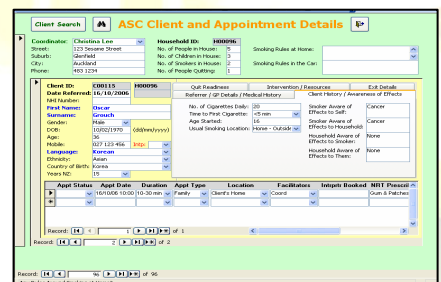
Client Search
ASC Client and Appointment Details

Coordinator: Christina Lee
Street: 123 Sesame Street
Suburb: Glenfield
City: Auckland
Phone: 483 1234

Household ID: H00096
No. of People in House: 5
No. of Children in House: 3
No. of Smokers in House: 2
No. of People Quitting: 1

Smoking Rules at Home:
Smoking Rules in the Car:

Client ID: C00115
Date Referred: 16/10/2006
NHI Number:
First Name: Oscar
Surname: Grouch
Gender: Male
DOB: 10/02/1970 (dd/mm/yyyy)
Age: 36
Mobile: 027 123 456 Intp:
Language: Korean
Ethnicity: Asian
Country of Birth: Korea
Years NZ: 15

H00096

Quit Readiness | Intervention / Resources | Exit Details
Referrer / GP Details / Medical History | Client History / Awareness of Effects

No. of Cigarettes Daily: 20
Time to First Cigarette: <5 min
Age Started: 16
Usual Smoking Location: Home - Outside

Smoker Aware of Effects to Self: Cancer
Smoker Aware of Effects to Household: Cancer
Household Aware of Effects to Smoker: None
Household Aware of Effects to Them: None

| Appt Status | Appt Date | Duration | Appt Type | Location | Facilitators | Intpdr Booked | NRT Prescri |
|---|---|---|---|---|---|---|---|
| | 16/10/06 | 10-30 min | Family | Client's Home | Coord | | Gum & Patches |
| | | | | | | | |

Record: 1 of 1
Record: 2 of 2

Record: 10 of 96